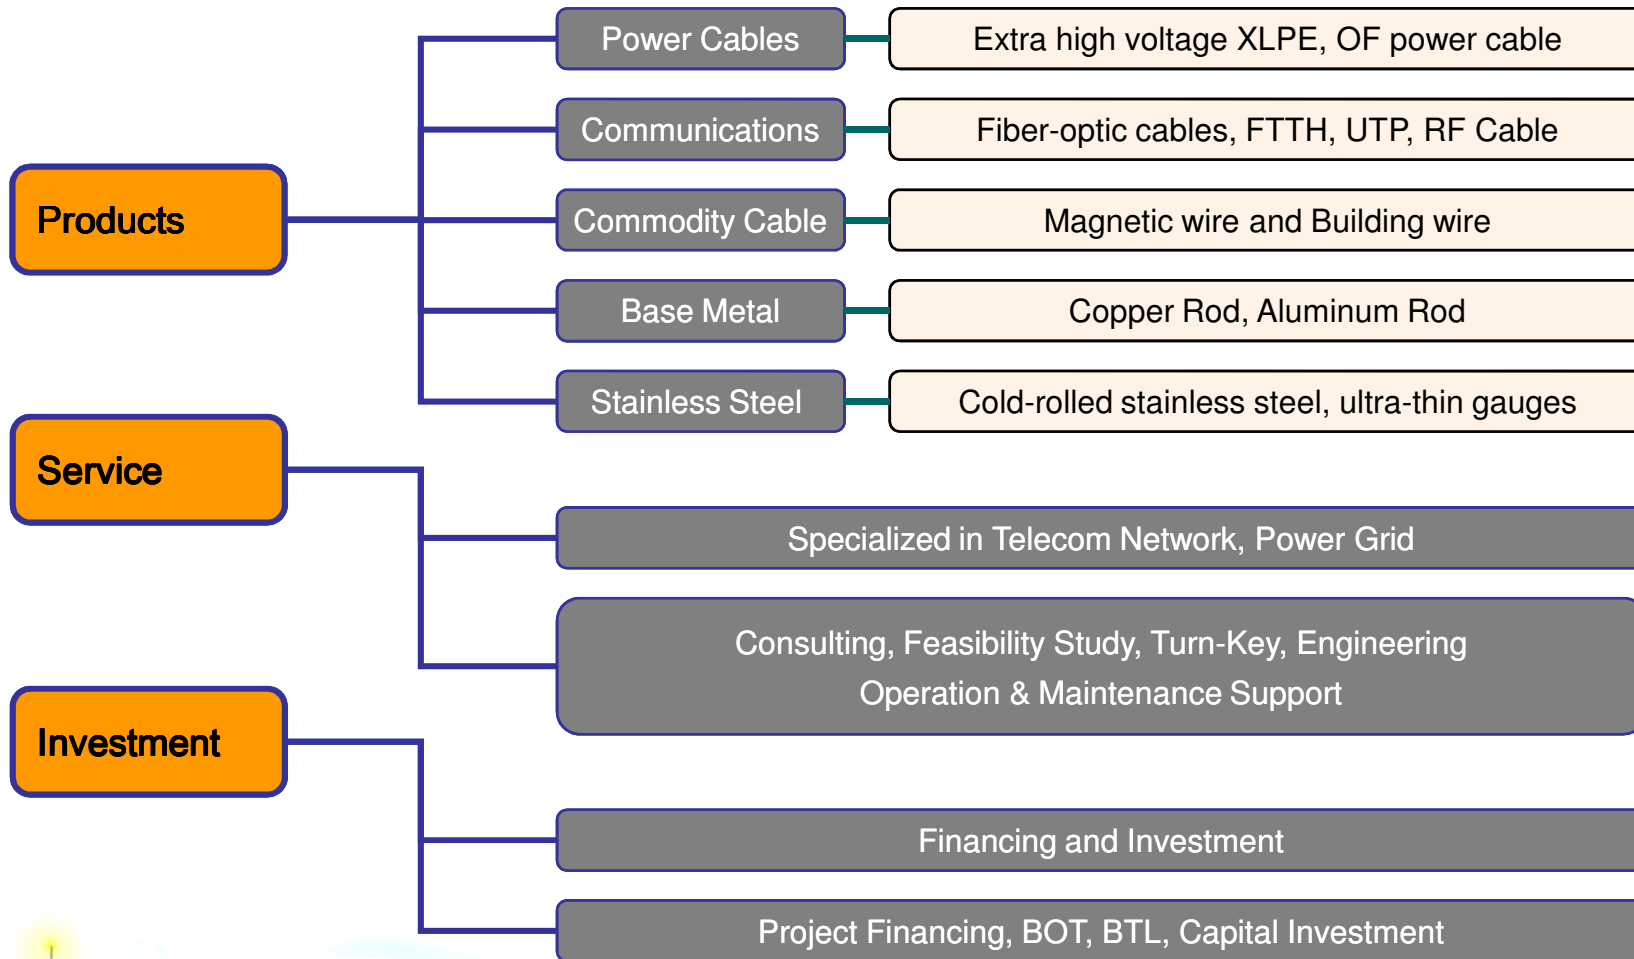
Products

Power Cables

Extra high voltage XLPE, OF power cable

Communications

Fiber-optic cables, FTTH, UTP, RF Cable

Commodity Cable

Magnetic wire and Building wire

Base Metal

Copper Rod, Aluminum Rod

Stainless Steel

Cold-rolled stainless steel, ultra-thin gauges

Service

Specialized in Telecom Network, Power Grid

Consulting, Feasibility Study, Turn-Key, Engineering
Operation & Maintenance Support

Investment

Financing and Investment

Project Financing, BOT, BTL, Capital Investment